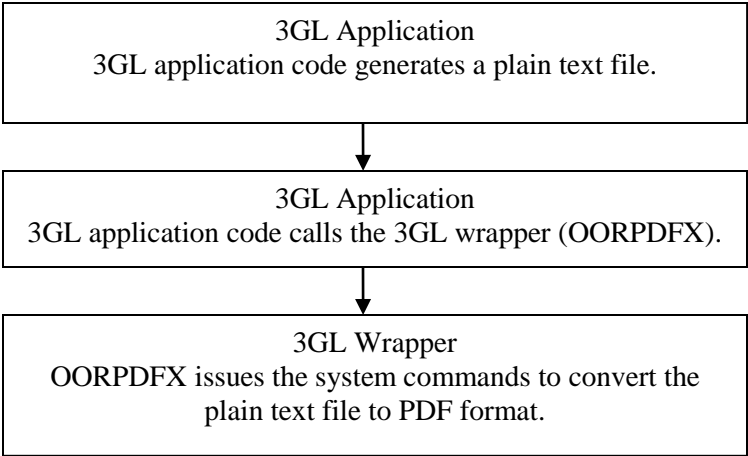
3GL Application
3GL application code generates a plain text file.

3GL Application
3GL application code calls the 3GL wrapper (OORPDFX).

3GL Wrapper
OORPDFX issues the system commands to convert the plain text file to PDF format.